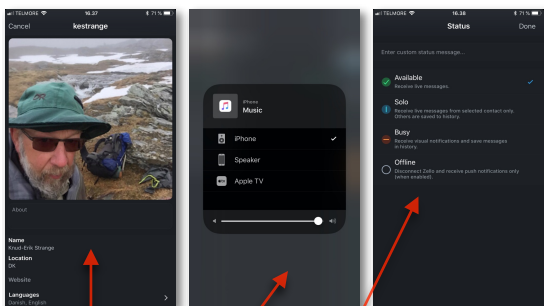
TELMORE 16.37 71 %

Cancel kestrange

About

Name
Knud-Erik Strange

Location
DK

Website

Languages
Danish, English

iPhone
Music

iPhone

Speaker

Apple TV

TELMORE 16.38 71 %

Status Done

Enter custom status message...

Available
Receive live messages.

Solo
Receive live messages from selected contact only. Others are saved to history.

Busy
Receive visual notifications and save messages in history.

Offline
Disconnect Zello and receive push notifications only (when enabled).